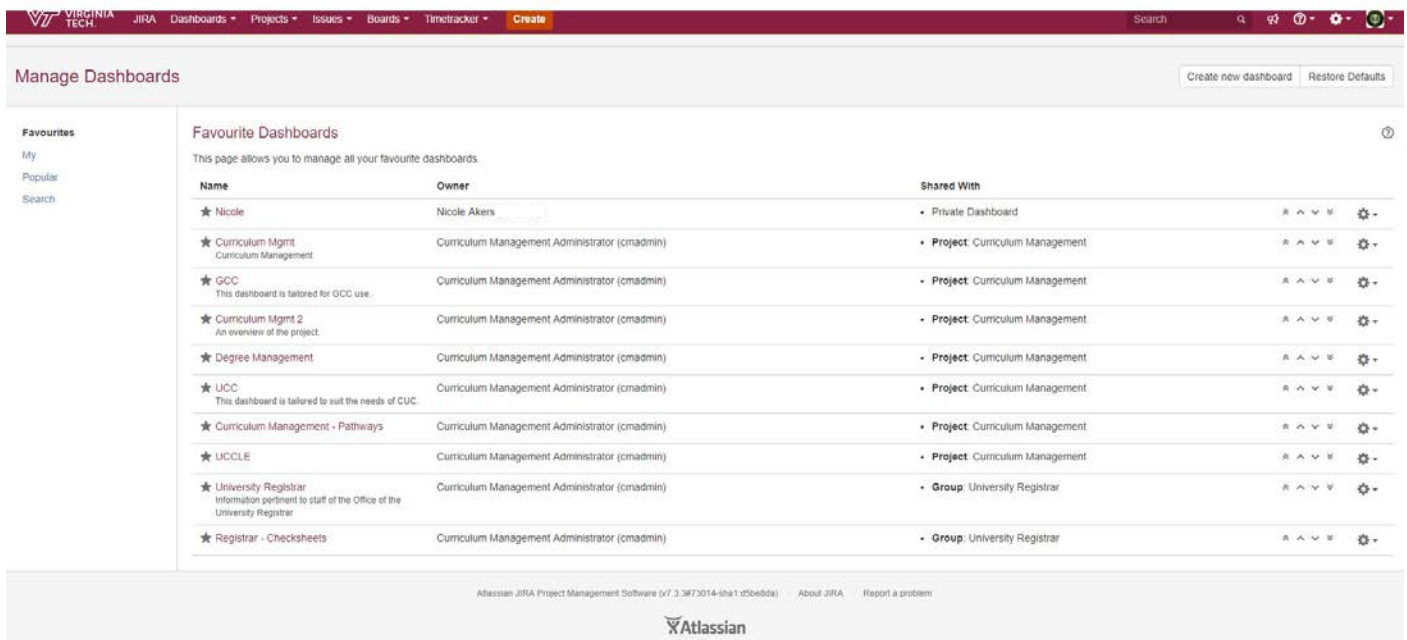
VIRGINIA TECH. JIRA Dashboards Projects Issues Boards Timetracker Create Search

Manage Dashboards

Create new dashboard Restore Defaults

Favourites
My
Popular
Search

Favourite Dashboards

This page allows you to manage all your favourite dashboards.

| Name | Owner | Shared With |
|---|---|---|
| Nicole | Nicole Akers | • Private Dashboard |
| Curriculum Mgmt<br>Curriculum Management | Curriculum Management Administrator (cmadmin) | • **Project**: Curriculum Management |
| GCC<br>This dashboard is tailored for GCC use. | Curriculum Management Administrator (cmadmin) | • **Project**: Curriculum Management |
| Curriculum Mgmt 2<br>An overview of the project. | Curriculum Management Administrator (cmadmin) | • **Project**: Curriculum Management |
| Degree Management | Curriculum Management Administrator (cmadmin) | • **Project**: Curriculum Management |
| UCC<br>This dashboard is tailored to suit the needs of CUC. | Curriculum Management Administrator (cmadmin) | • **Project**: Curriculum Management |
| Curriculum Management - Pathways | Curriculum Management Administrator (cmadmin) | • **Project**: Curriculum Management |
| UCCLE | Curriculum Management Administrator (cmadmin) | • **Project**: Curriculum Management |
| University Registrar<br>Information pertinent to staff of the Office of the University Registrar | Curriculum Management Administrator (cmadmin) | • **Group**: University Registrar |
| Registrar - Checksheets | Curriculum Management Administrator (cmadmin) | • **Group**: University Registrar |

Atlassian JIRA Project Management Software (v7.3.3#73014-sha1:d5be8da) · About JIRA · Report a problem

Atlassian